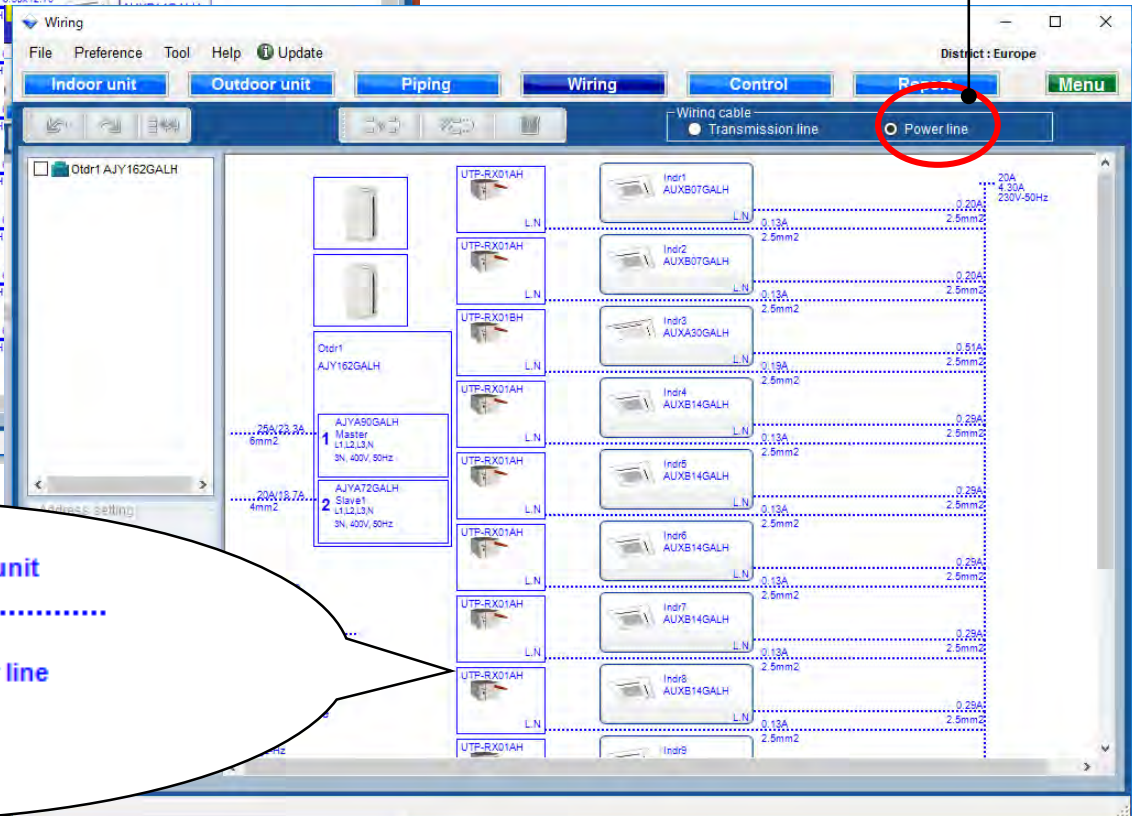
Wiring

File Preference Tool Help Update

District : Europe

Indoor unit | Outdoor unit | Piping | Wiring | Control | Repo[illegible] | Menu

Wiring cable
Transmission line
Power line

Otdr1 AJY162GALH

Address setting

unit

line

UTP-RX01AH
L,N

Indr1
AUXB07GALH
L,N

UTP-RX01AH
L,N

Indr2
AUXB07GALH
L,N

UTP-RX01BH
L,N

Indr3
AUXA30GALH
L,N

UTP-RX01AH
L,N

Indr4
AUXB14GALH
L,N

UTP-RX01AH
L,N

Indr5
AUXB14GALH
L,N

UTP-RX01AH
L,N

Indr6
AUXB14GALH
L,N

UTP-RX01AH
L,N

Indr7
AUXB14GALH
L,N

UTP-RX01AH
L,N

Indr8
AUXB14GALH
L,N

UTP-RX01AH

Indr9

Otdr1
AJY162GALH

25A/23.3A
6mm2

1 AJYA90GALH
Master
L1,L2,L3,N
3N, 400V, 50Hz

20A/18.7A
4mm2

2 AJYA72GALH
Slave1
L1,L2,L3,N
3N, 400V, 50Hz

0.13A
2.5mm2
0.20A
2.5mm2

0.13A
2.5mm2
0.20A
2.5mm2

0.19A
2.5mm2
0.51A
2.5mm2

0.13A
2.5mm2
0.29A
2.5mm2

0.13A
2.5mm2
0.29A
2.5mm2

0.13A
2.5mm2
0.29A
2.5mm2

0.13A
2.5mm2
0.29A
2.5mm2

0.13A
2.5mm2
0.29A
2.5mm2

20A
4.30A
230V-50Hz